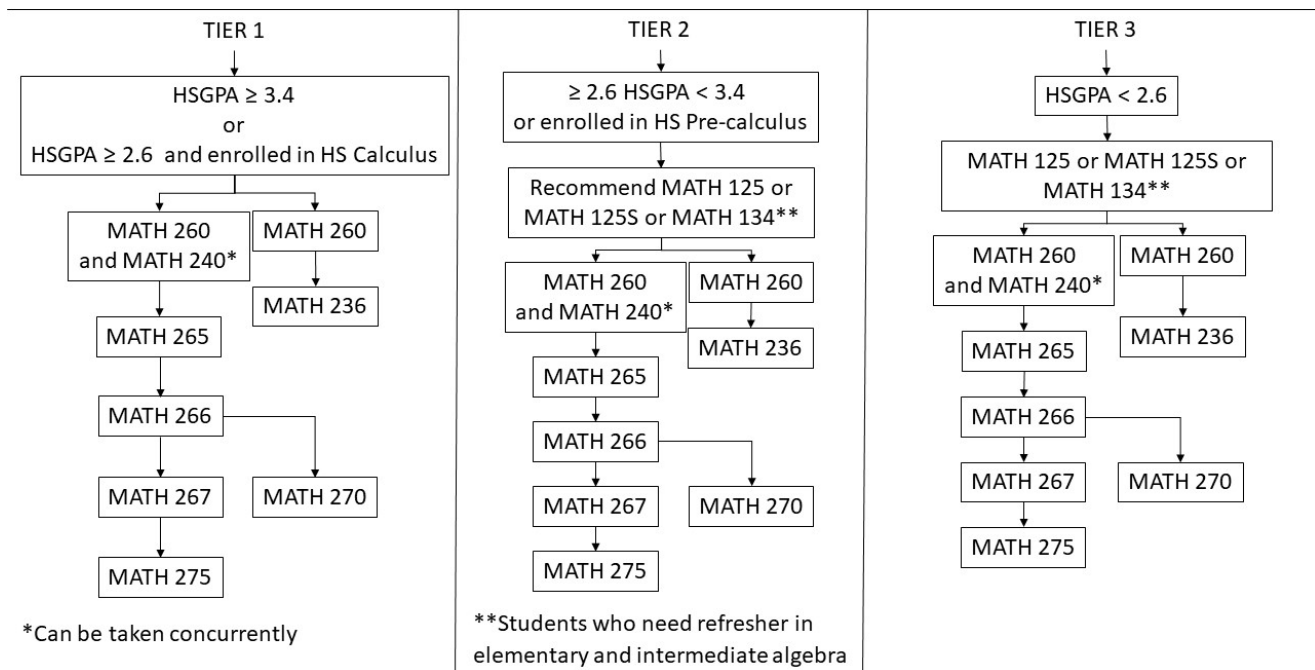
TIER 1

HSGPA $\geq$ 3.4
or
HSGPA $\geq$ 2.6 and enrolled in HS Calculus

MATH 260 and MATH 240*

MATH 260

MATH 236

MATH 265

MATH 266

MATH 267

MATH 270

MATH 275

*Can be taken concurrently

TIER 2

$\geq$ 2.6 HSGPA < 3.4
or enrolled in HS Pre-calculus

Recommend MATH 125 or MATH 125S or MATH 134**

MATH 260 and MATH 240*

MATH 260

MATH 236

MATH 265

MATH 266

MATH 267

MATH 270

MATH 275

**Students who need refresher in elementary and intermediate algebra

TIER 3

HSGPA < 2.6

MATH 125 or MATH 125S or MATH 134**

MATH 260 and MATH 240*

MATH 260

MATH 236

MATH 265

MATH 266

MATH 267

MATH 270

MATH 275